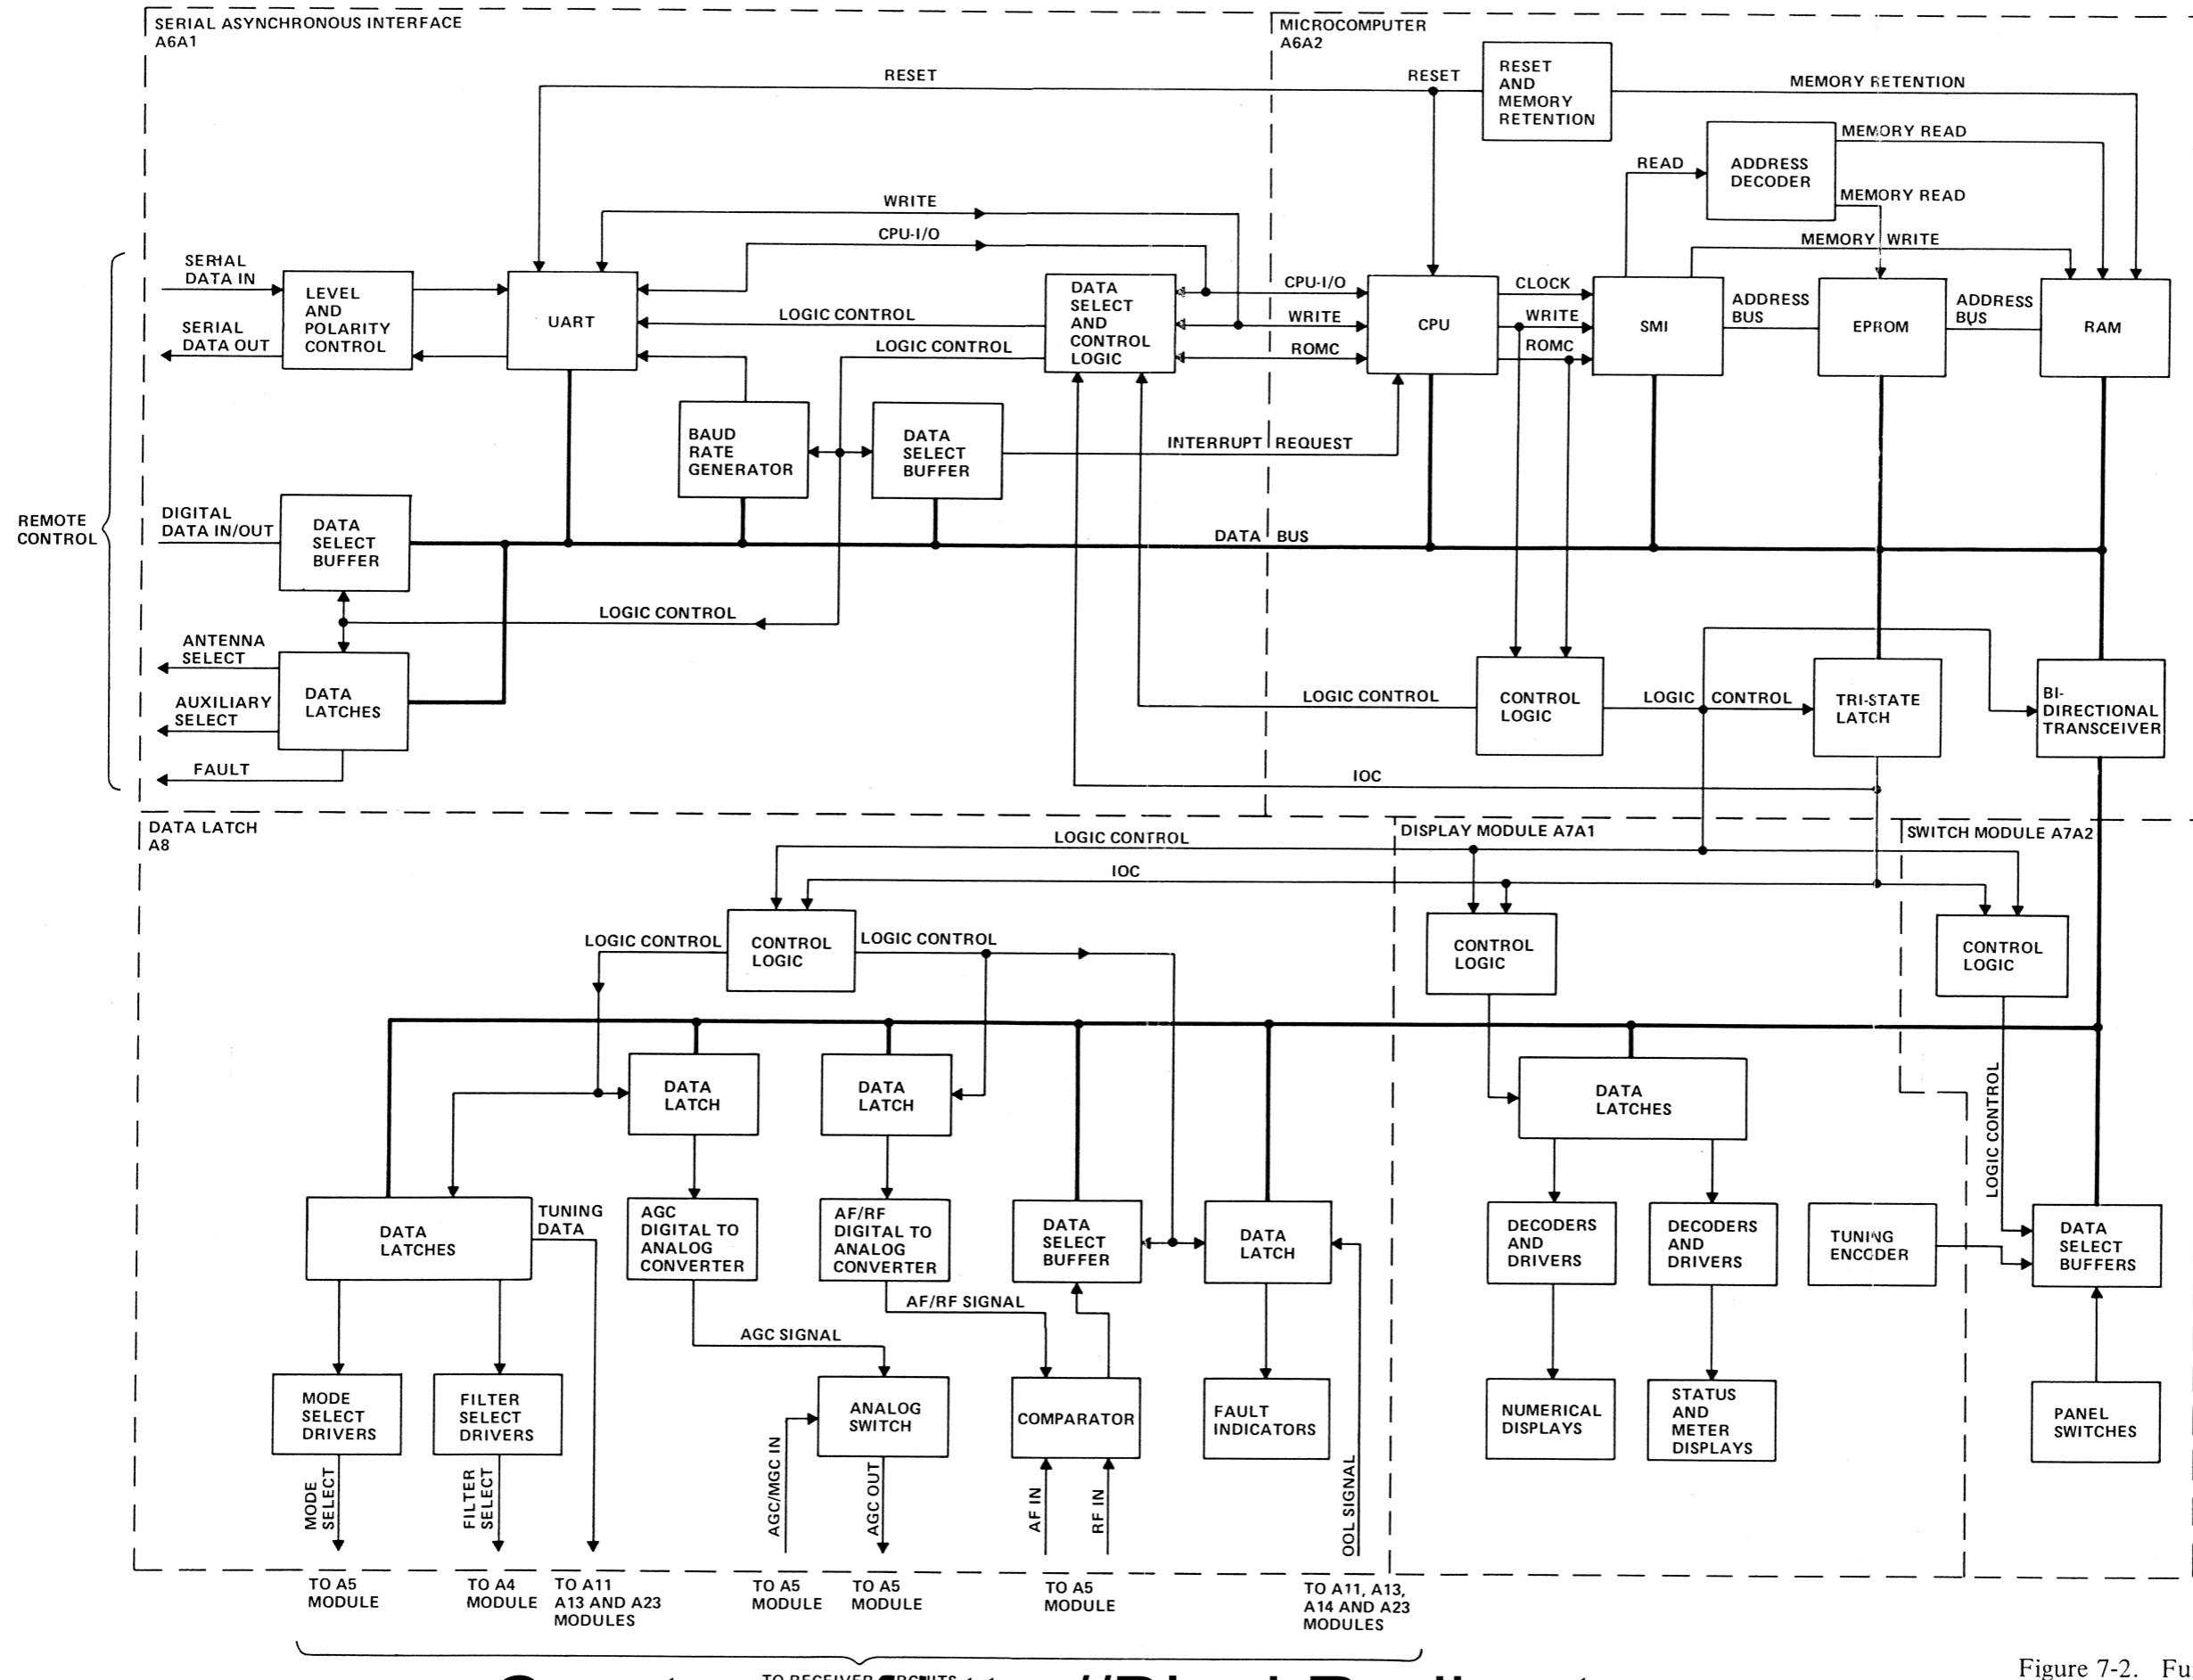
SERIAL ASYNCHRONOUS INTERFACE
A6A1

MICROCOMPUTER
A6A2

RESET

RESET

RESET AND MEMORY RETENTION

MEMORY RETENTION

MEMORY READ

READ

ADDRESS DECODER

MEMORY READ

WRITE

MEMORY WRITE

CPU-I/O

SERIAL DATA IN

LEVEL AND POLARITY CONTROL

UART

DATA SELECT AND CONTROL LOGIC

CPU-I/O

CPU

CLOCK

SMI

ADDRESS BUS

EPROM

ADDRESS BUS

RAM

SERIAL DATA OUT

LOGIC CONTROL

WRITE

WRITE

LOGIC CONTROL

ROMC

ROMC

BAUD RATE GENERATOR

DATA SELECT BUFFER

INTERRUPT REQUEST

REMOTE CONTROL

DIGITAL DATA IN/OUT

DATA SELECT BUFFER

DATA BUS

LOGIC CONTROL

ANTENNA SELECT

AUXILIARY SELECT

DATA LATCHES

LOGIC CONTROL

CONTROL LOGIC

LOGIC CONTROL

TRI-STATE LATCH

BI-DIRECTIONAL TRANSCEIVER

FAULT

IOC

DATA LATCH
A8

DISPLAY MODULE A7A1

SWITCH MODULE A7A2

LOGIC CONTROL

IOC

LOGIC CONTROL

CONTROL LOGIC

LOGIC CONTROL

CONTROL LOGIC

CONTROL LOGIC

DATA LATCH

DATA LATCH

DATA LATCHES

LOGIC CONTROL

DATA LATCHES

TUNING DATA

AGC DIGITAL TO ANALOG CONVERTER

AF/RF DIGITAL TO ANALOG CONVERTER

DATA SELECT BUFFER

DATA LATCH

DECODERS AND DRIVERS

DECODERS AND DRIVERS

TUNING ENCODER

DATA SELECT BUFFERS

AF/RF SIGNAL

AGC SIGNAL

MODE SELECT DRIVERS

FILTER SELECT DRIVERS

ANALOG SWITCH

COMPARATOR

FAULT INDICATORS

NUMERICAL DISPLAYS

STATUS AND METER DISPLAYS

PANEL SWITCHES

MODE SELECT

FILTER SELECT

AGC/MGC IN

AGC OUT

AF IN

RF IN

OOL SIGNAL

TO A5 MODULE

TO A4 MODULE

TO A11 A13 AND A23 MODULES

TO A5 MODULE

TO A5 MODULE

TO A5 MODULE

TO A11, A13, A14 AND A23 MODULES

TO RECEIVER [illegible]

Figure 7-2. Fu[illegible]